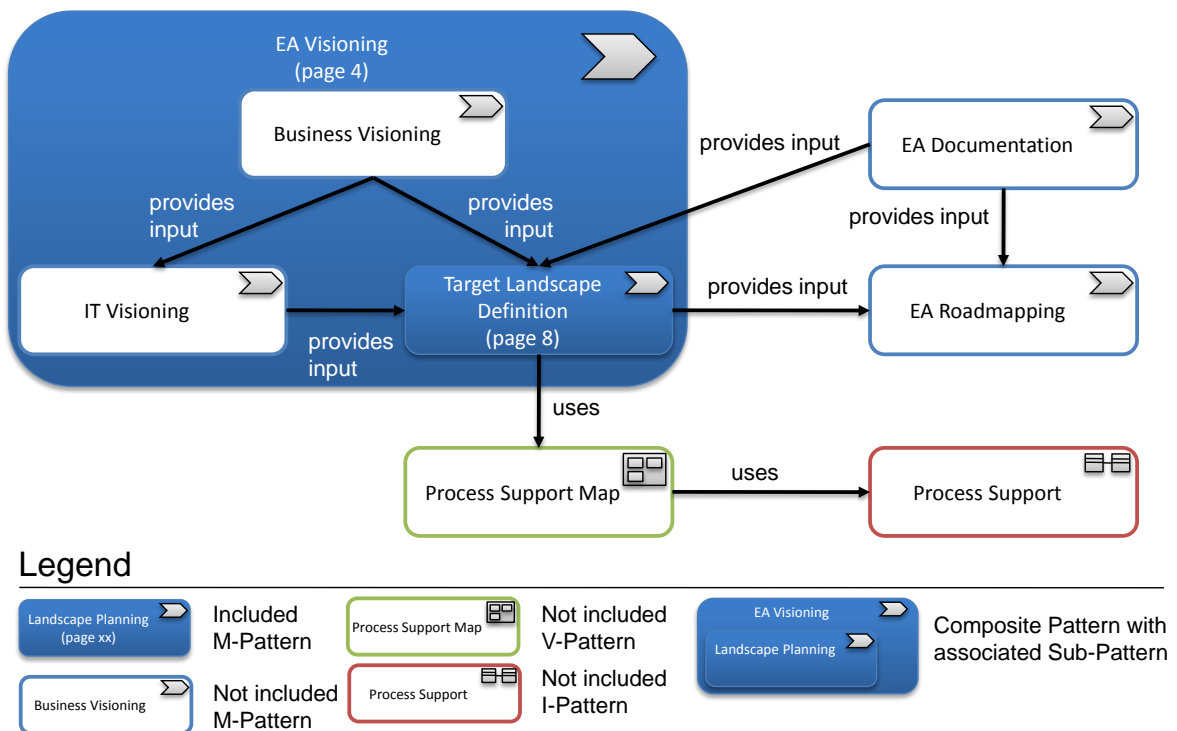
EA Visioning
(page 4)

Business Visioning

provides input

provides input

IT Visioning

provides input

Target Landscape Definition
(page 8)

provides input

EA Documentation

provides input

provides input

EA Roadmapping

uses

Process Support Map

uses

Process Support

Legend

Landscape Planning
(page xx)

Included M-Pattern

Process Support Map

Not included V-Pattern

EA Visioning

Landscape Planning

Composite Pattern with associated Sub-Pattern

Business Visioning

Not included M-Pattern

Process Support

Not included I-Pattern